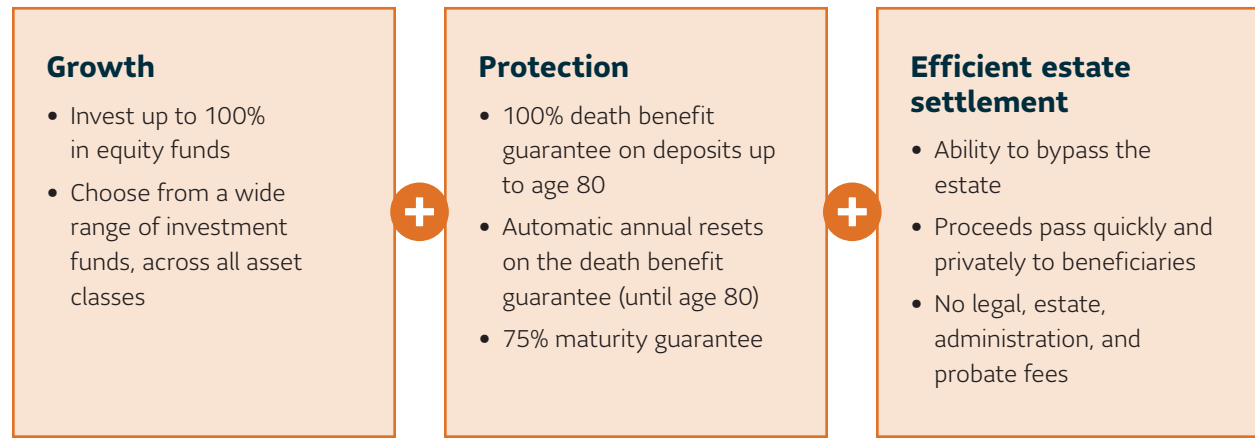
Growth

- Invest up to 100% in equity funds
- Choose from a wide range of investment funds, across all asset classes

Protection

- 100% death benefit guarantee on deposits up to age 80
- Automatic annual resets on the death benefit guarantee (until age 80)
- 75% maturity guarantee

Efficient estate settlement

- Ability to bypass the estate
- Proceeds pass quickly and privately to beneficiaries
- No legal, estate, administration, and probate fees